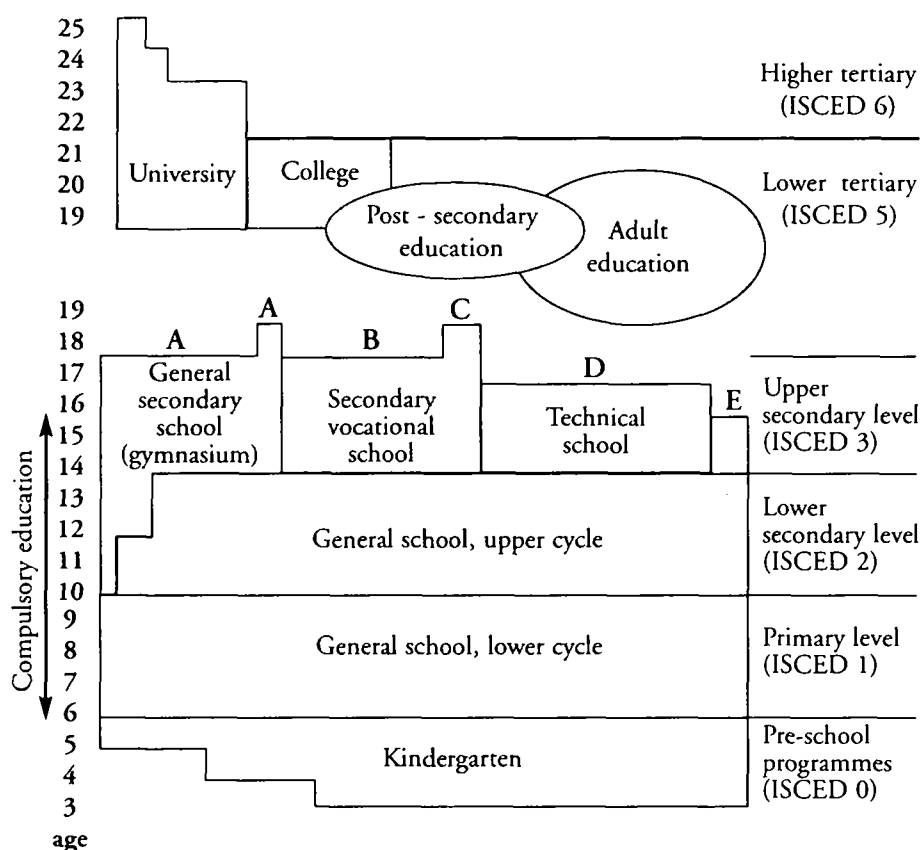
25
24
23
22
21
20
19

University

College

Post - secondary education

Adult education

Higher tertiary (ISCED 6)

Lower tertiary (ISCED 5)

19
18
17
16
15
14
13
12
11
10
9
8
7
6
5
4
3
age

Compulsory education

A
A
B
C
D
E

General secondary school (gymnasium)

Secondary vocational school

Technical school

Upper secondary level (ISCED 3)

General school, upper cycle

Lower secondary level (ISCED 2)

General school, lower cycle

Primary level (ISCED 1)

Kindergarten

Pre-school programmes (ISCED 0)